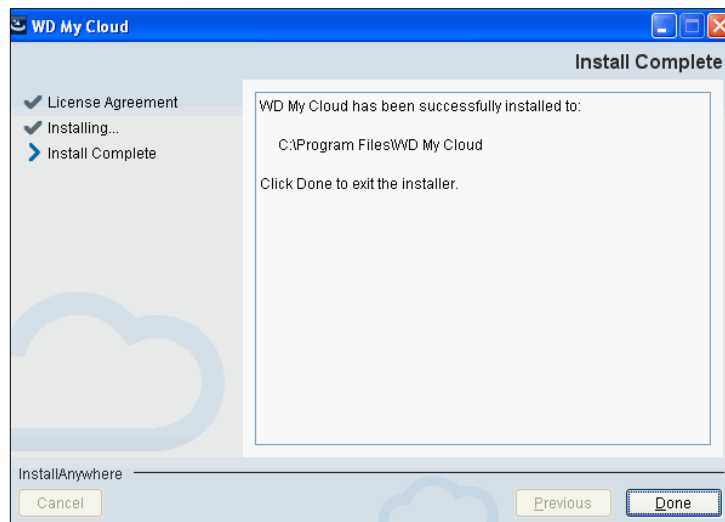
WD My Cloud

Install Complete

License Agreement
Installing...
Install Complete

WD My Cloud has been successfully installed to:

C:\Program Files\WD My Cloud

Click Done to exit the installer.

InstallAnywhere

Cancel

Previous

Done